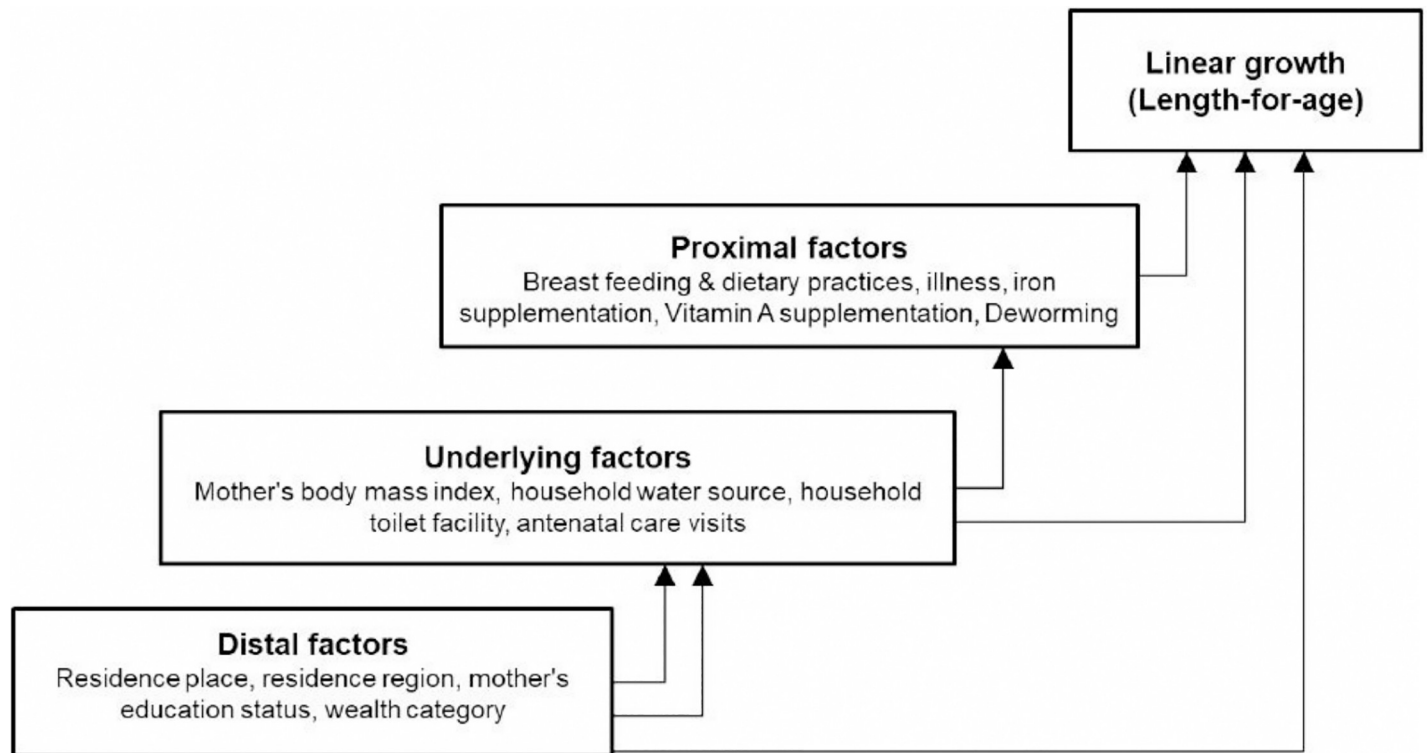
Linear growth
(Length-for-age)

Proximal factors
Breast feeding & dietary practices, illness, iron supplementation, Vitamin A supplementation, Deworming

Underlying factors
Mother's body mass index, household water source, household toilet facility, antenatal care visits

Distal factors
Residence place, residence region, mother's education status, wealth category